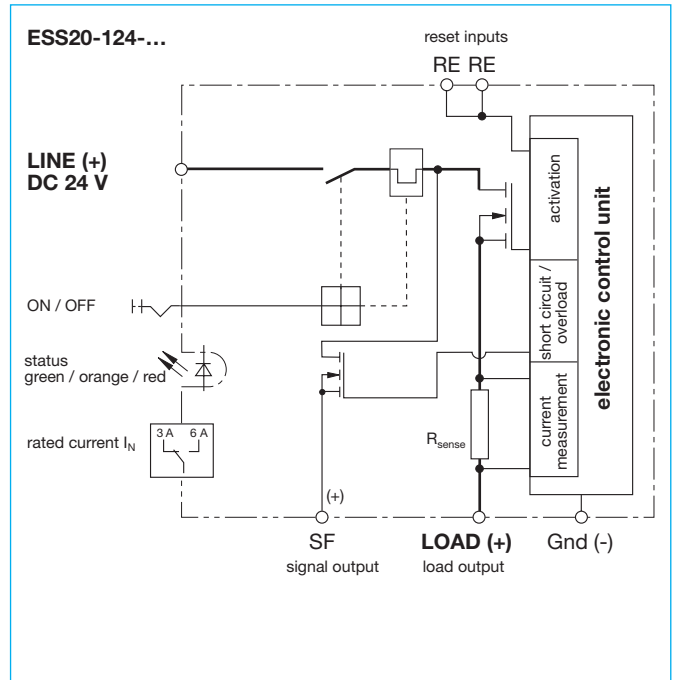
ESS20-124-...

reset inputs
RE RE

LINE (+)
DC 24 V

ON / OFF

status
green / orange / red

rated current $I_N$

3 A 6 A

$R_{sense}$

activation

short circuit / overload

current measurement

electronic control unit

(+)

SF
signal output

LOAD (+)
load output

Gnd (-)